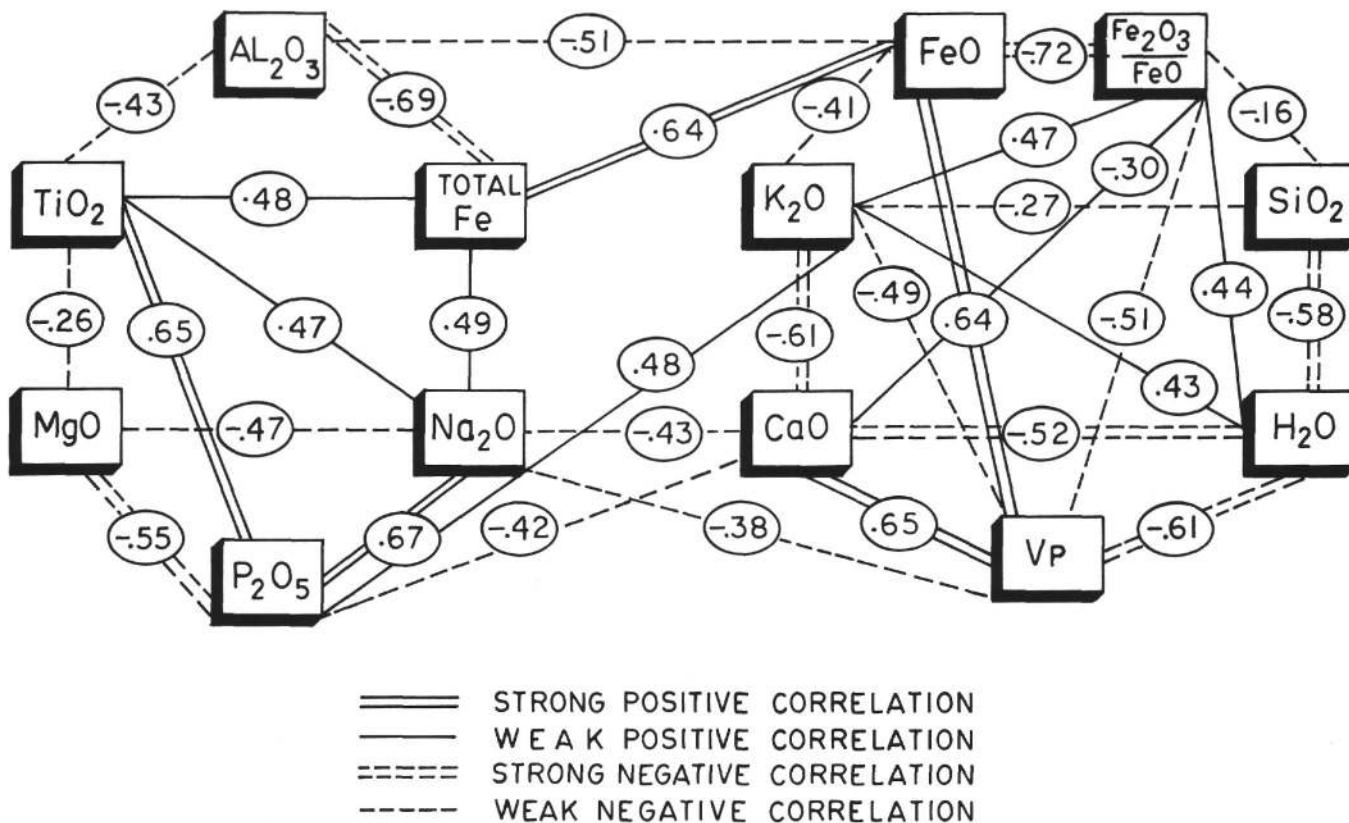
$AL_2O_3$
-.51
FeO
-.72
$\frac{Fe_2O_3}{FeO}$
-.43
-.69
.64
-.41
-.16
.47
-.30
$TiO_2$
.48
TOTAL Fe
$K_2O$
-.27
$SiO_2$
-.49
.44
-.26
.65
.47
.49
-.61
.64
-.51
-.58
.48
.43
MgO
-.47
$Na_2O$
-.43
CaO
-.52
$H_2O$
-.55
.67
-.42
-.38
.65
-.61
$P_2O_5$
Vp

STRONG POSITIVE CORRELATION
WEAK POSITIVE CORRELATION
STRONG NEGATIVE CORRELATION
WEAK NEGATIVE CORRELATION